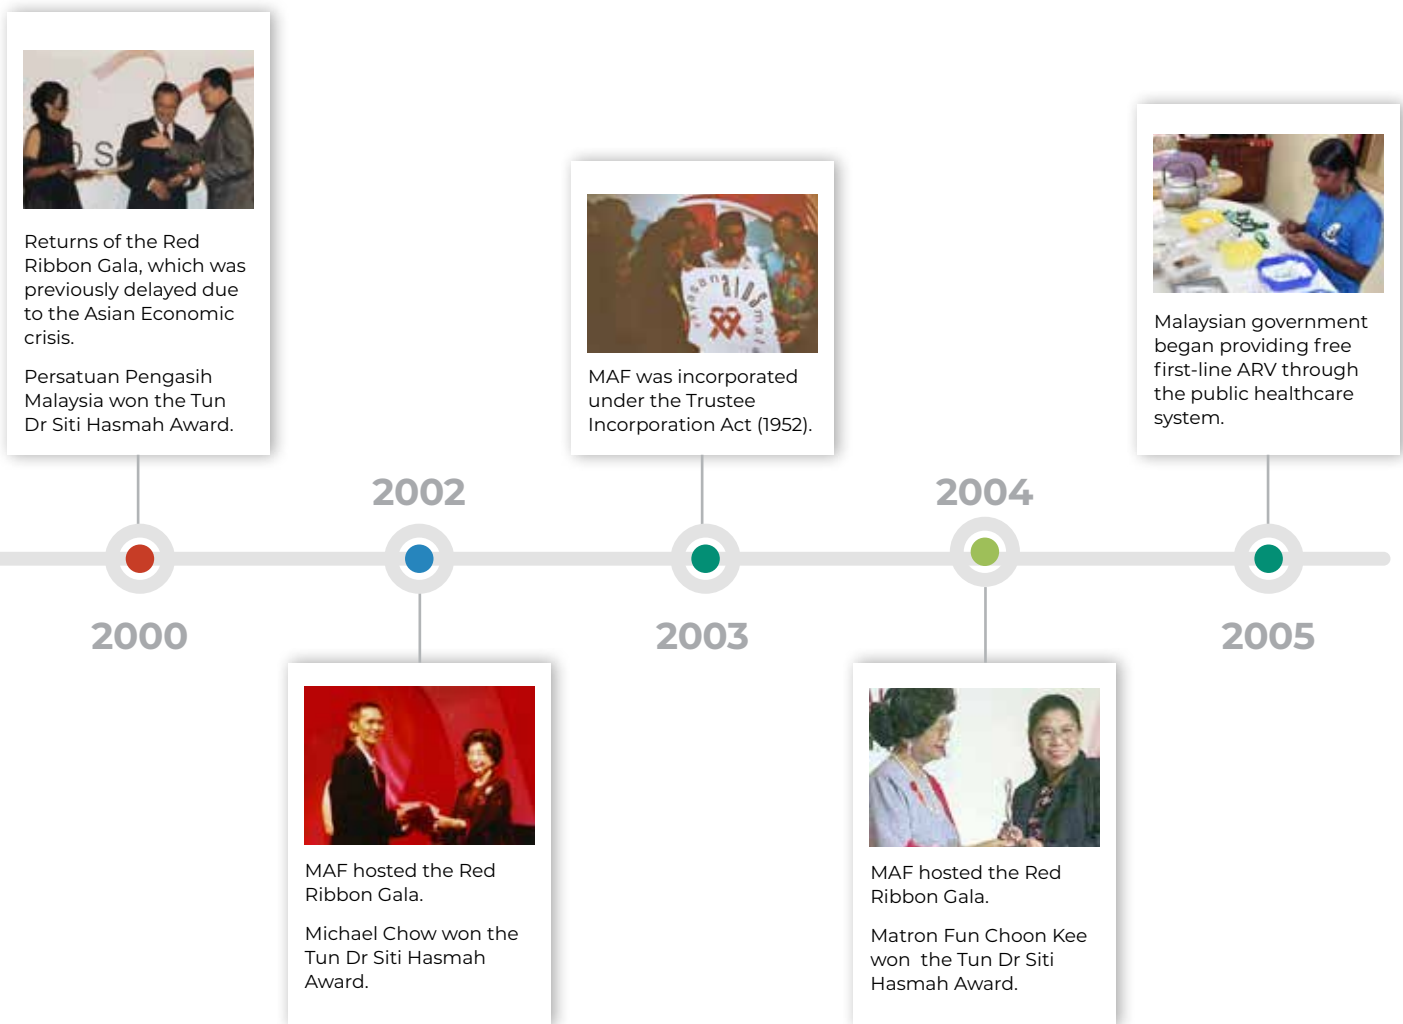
Returns of the Red Ribbon Gala, which was previously delayed due to the Asian Economic crisis.

Persatuan Pengasih Malaysia won the Tun Dr Siti Hasmah Award.

2000

2002

MAF hosted the Red Ribbon Gala.

Michael Chow won the Tun Dr Siti Hasmah Award.

MAF was incorporated under the Trustee Incorporation Act (1952).

2003

2004

MAF hosted the Red Ribbon Gala.

Matron Fun Choon Kee won the Tun Dr Siti Hasmah Award.

Malaysian government began providing free first-line ARV through the public healthcare system.

2005